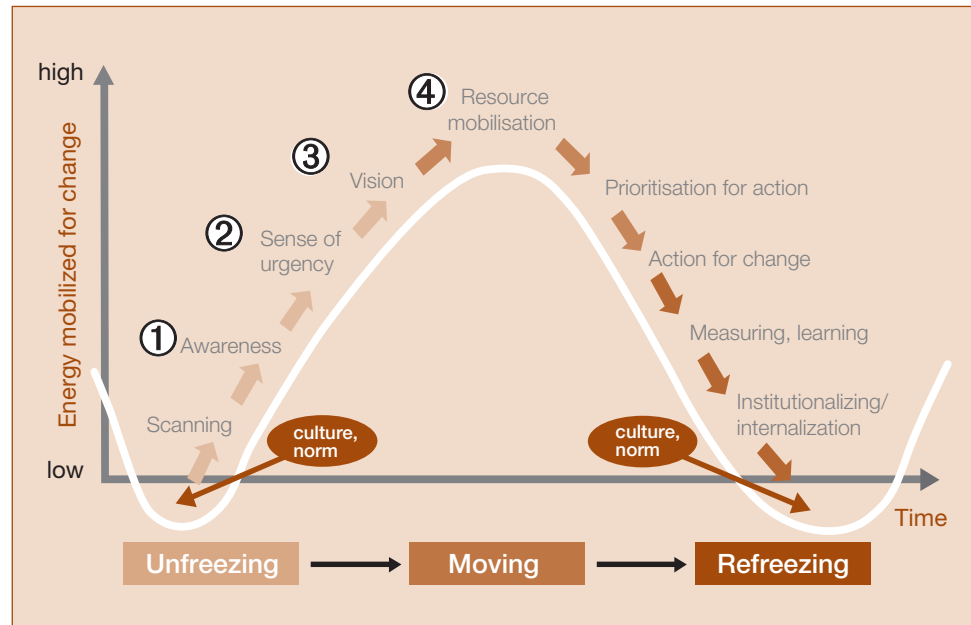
high

Energy mobilized for change

low

Time

Scanning

① Awareness

② Sense of urgency

③ Vision

④ Resource mobilisation

Prioritisation for action

Action for change

Measuring, learning

Institutionalizing/ internalization

culture, norm

culture, norm

Unfreezing

Moving

Refreezing